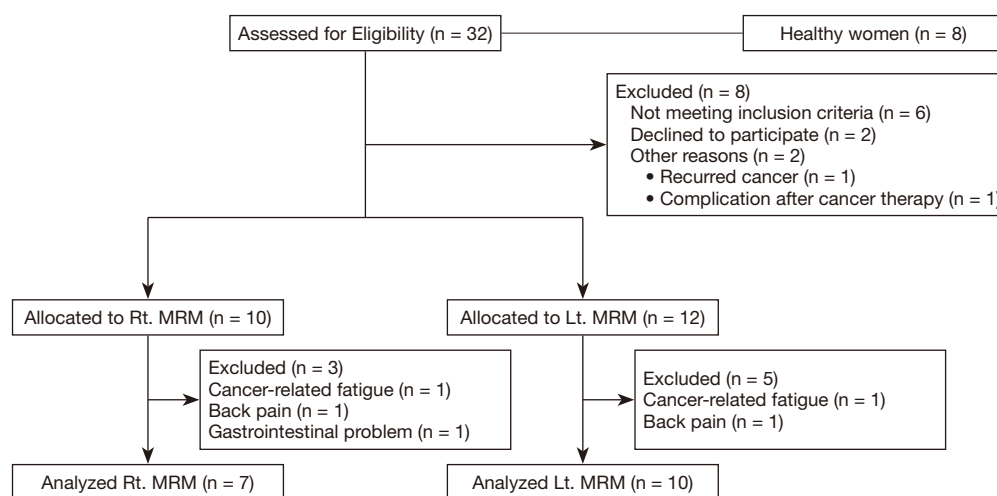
Assessed for Eligibility (n = 32)

Healthy women (n = 8)

Excluded (n = 8)
Not meeting inclusion criteria (n = 6)
Declined to participate (n = 2)
Other reasons (n = 2)
• Recurred cancer (n = 1)
• Complication after cancer therapy (n = 1

Allocated to Rt. MRM (n = 10)

Allocated to Lt. MRM (n = 12)

Excluded (n = 3)
Cancer-related fatigue (n = 1)
Back pain (n = 1)
Gastrointestinal problem (n = 1)

Excluded (n = 5)
Cancer-related fatigue (n = 1)
Back pain (n = 1)

Analyzed Rt. MRM (n = 7)

Analyzed Lt. MRM (n = 10)